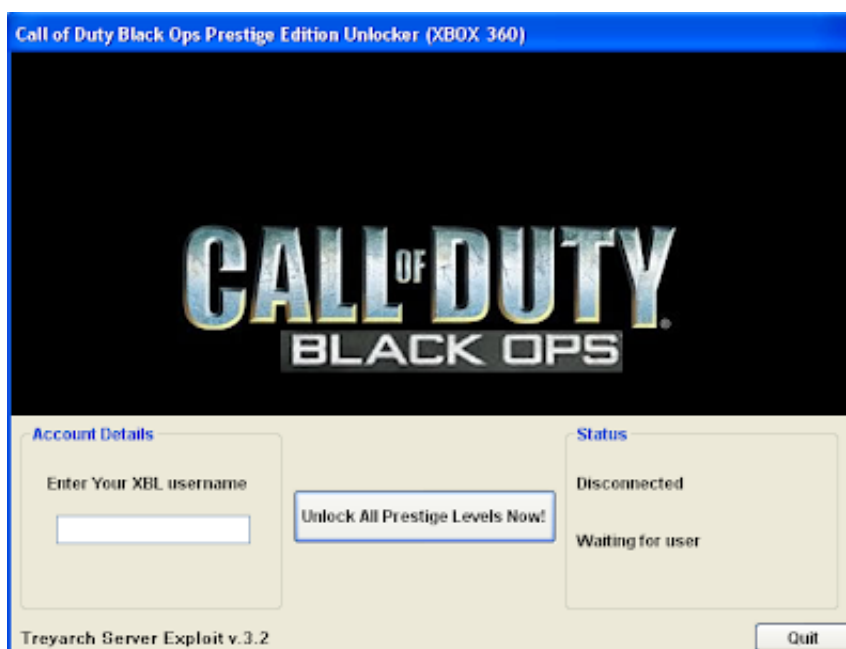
Call of Duty Black Ops Prestige Edition Unlocker (XBOX 360)

CALL OF DUTY
BLACK OPS

Account Details

Enter Your XBL username

Unlock All Prestige Levels Now!

Status

Disconnected

Waiting for user

Treyarch Server Exploit v.3.2

Quit